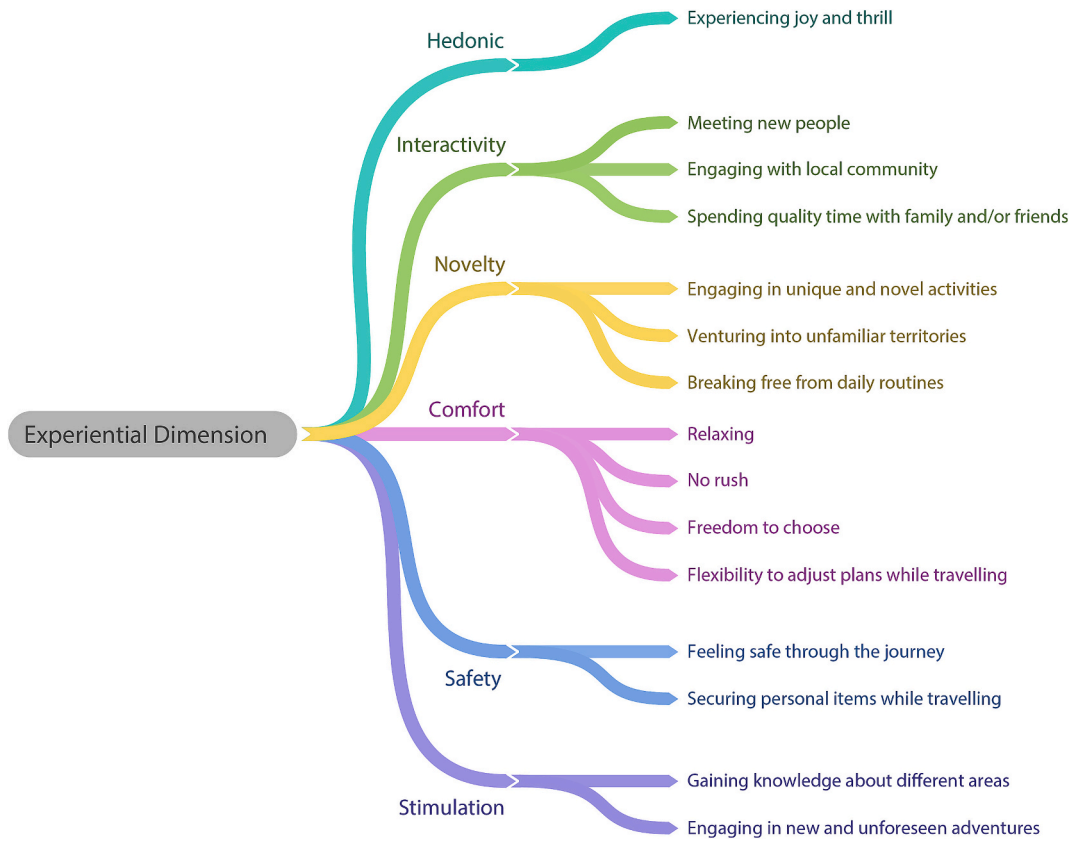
Experiential Dimension

Hedonic
Experiencing joy and thrill

Interactivity
Meeting new people
Engaging with local community
Spending quality time with family and/or friends

Novelty
Engaging in unique and novel activities
Venturing into unfamiliar territories
Breaking free from daily routines

Comfort
Relaxing
No rush
Freedom to choose
Flexibility to adjust plans while travelling

Safety
Feeling safe through the journey
Securing personal items while travelling

Stimulation
Gaining knowledge about different areas
Engaging in new and unforeseen adventures